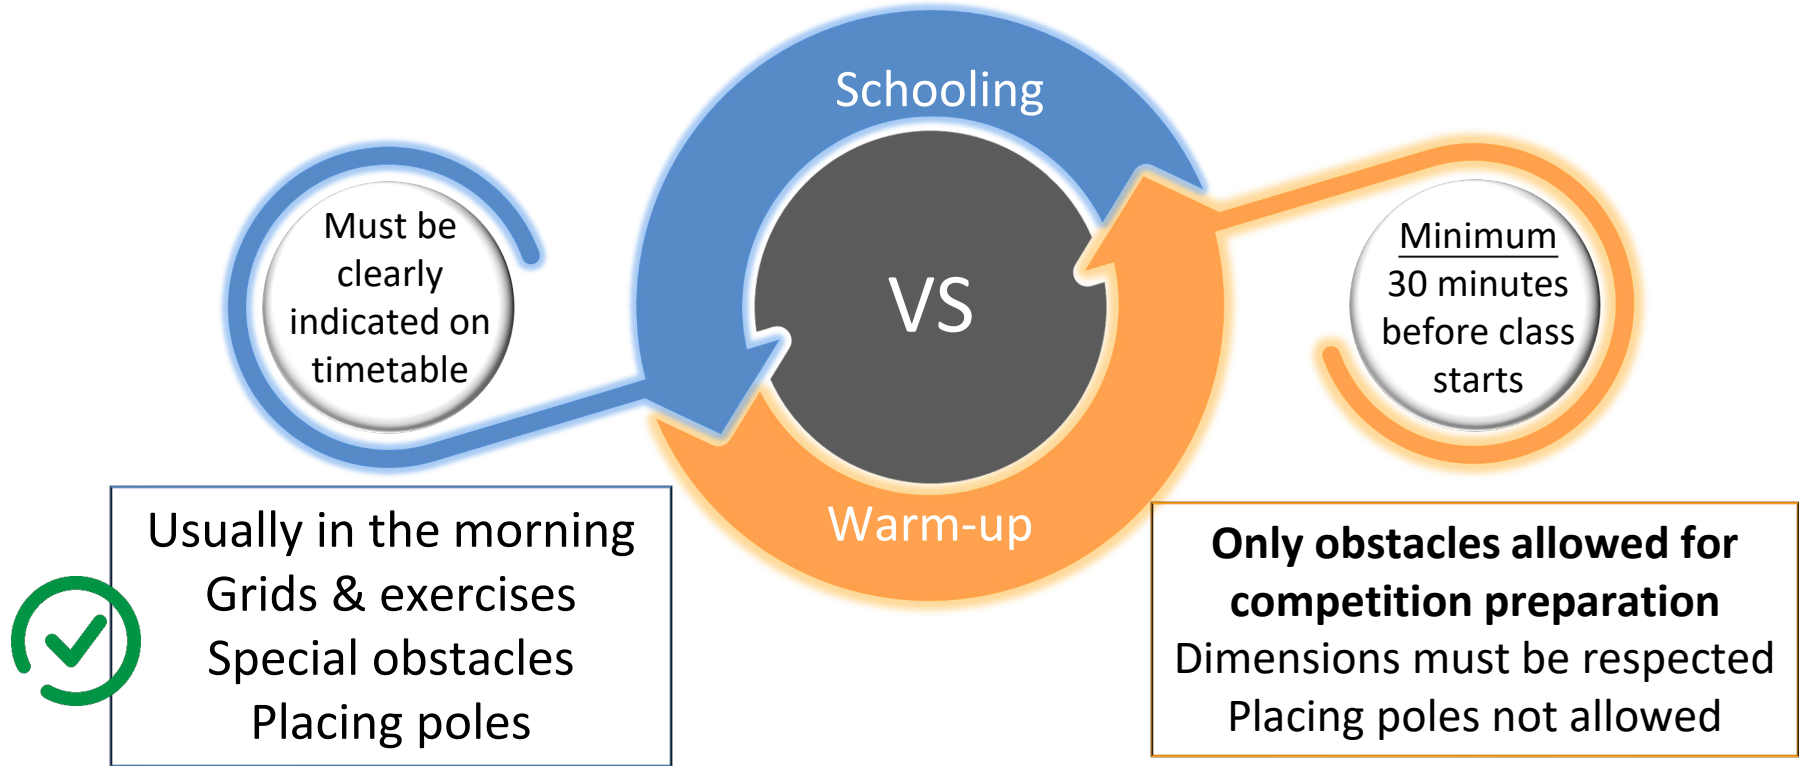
Schooling

VS

Warm-up

Must be clearly indicated on timetable

Minimum 30 minutes before class starts

Usually in the morning
Grids & exercises
Special obstacles
Placing poles

**Only obstacles allowed for competition preparation**
Dimensions must be respected
Placing poles not allowed